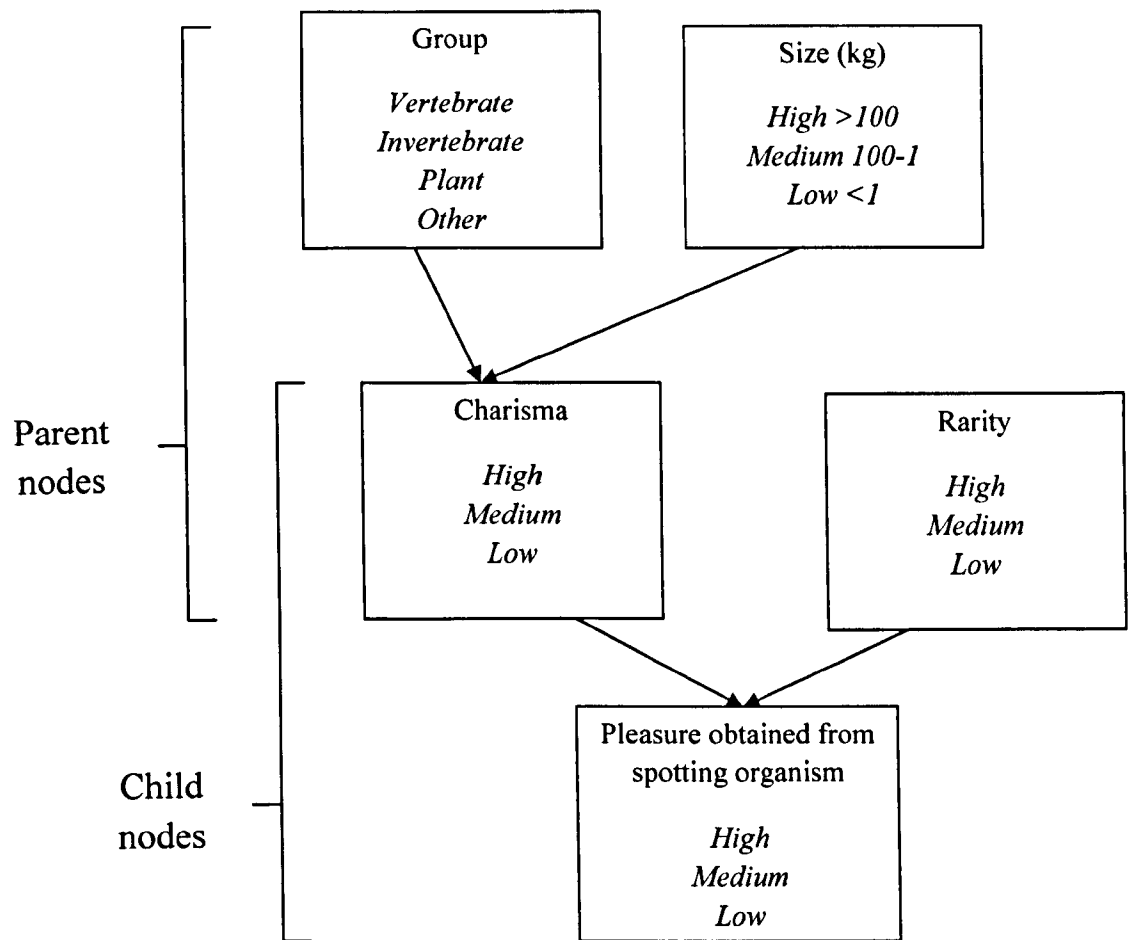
Group

Vertebrate
Invertebrate
Plant
Other

Size (kg)

High >100
Medium 100-1
Low <1

Parent nodes

Charisma

High
Medium
Low

Rarity

High
Medium
Low

Child nodes

Pleasure obtained from spotting organism

High
Medium
Low